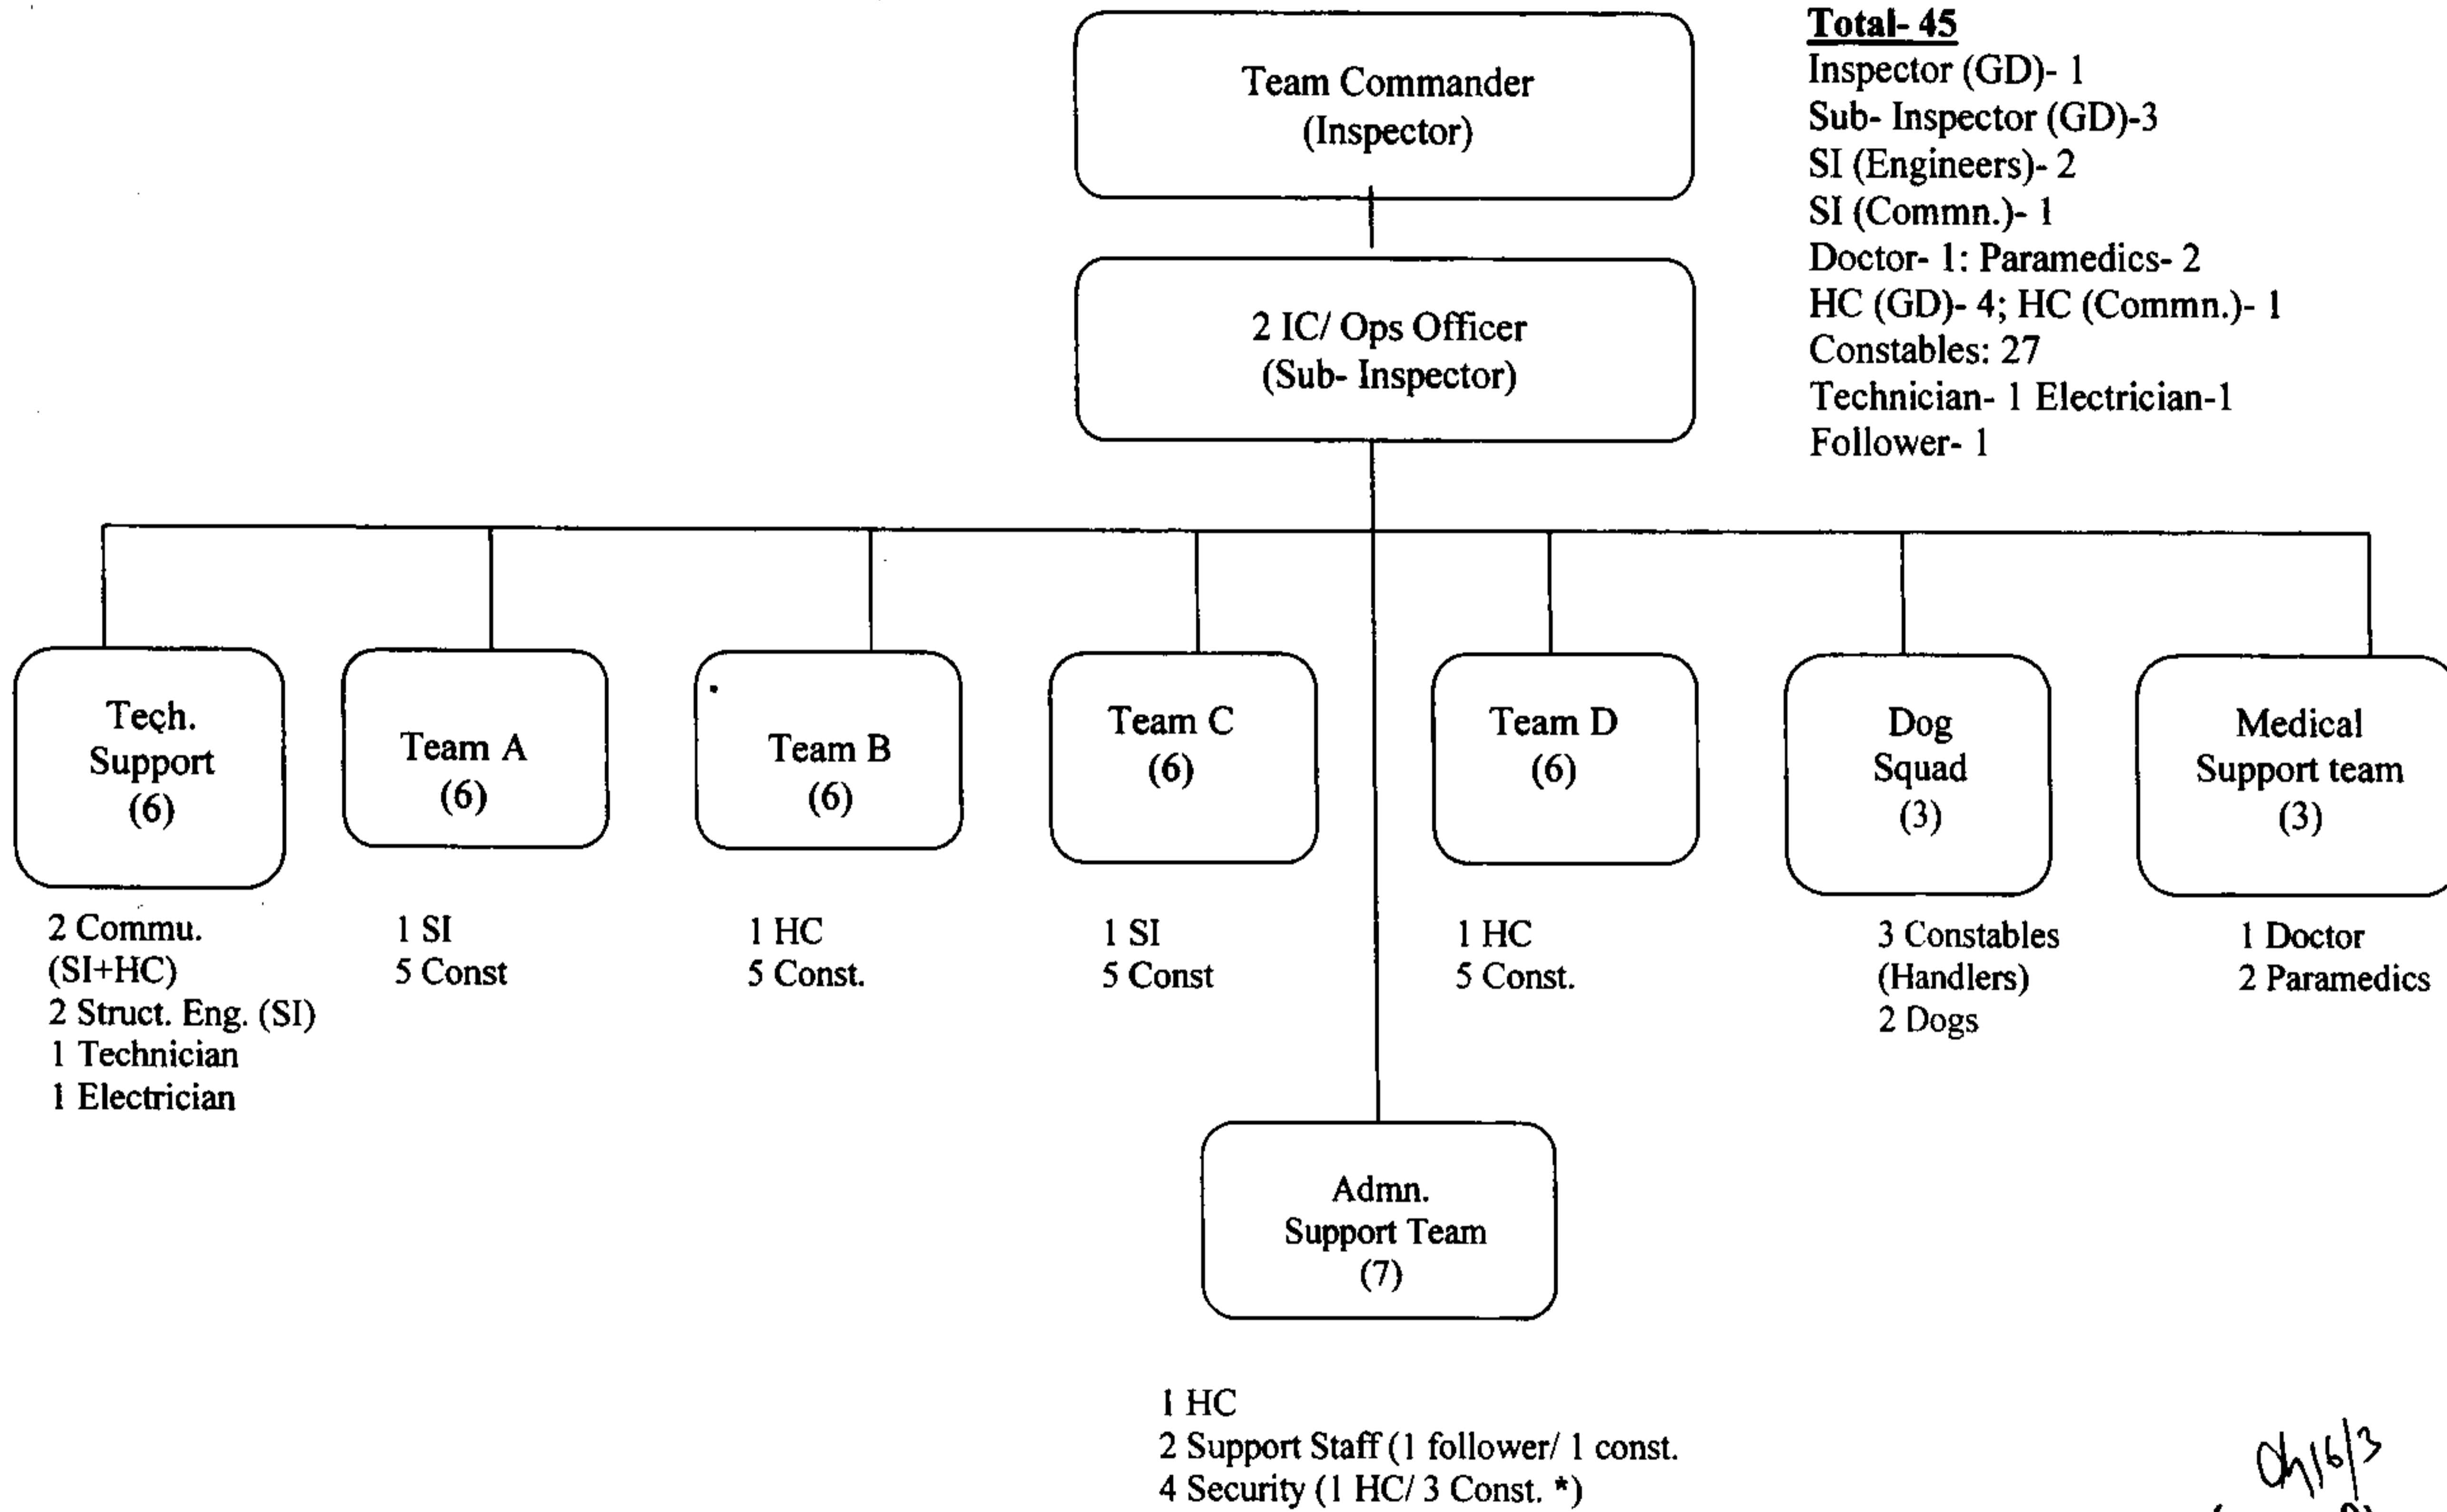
Team Commander
(Inspector)

2 IC/ Ops Officer
(Sub- Inspector)

**Total- 45**
Inspector (GD)- 1
Sub- Inspector (GD)-3
SI (Engineers)- 2
SI (Commn.)- 1
Doctor- 1: Paramedics- 2
HC (GD)- 4; HC (Commn.)- 1
Constables: 27
Technician- 1 Electrician-1
Follower- 1

Tech. Support (6)

2 Commu. (SI+HC)
2 Struct. Eng. (SI)
1 Technician
1 Electrician

Team A (6)

1 SI
5 Const

Team B (6)

1 HC
5 Const.

Team C (6)

1 SI
5 Const

Team D (6)

1 HC
5 Const.

Dog Squad (3)

3 Constables (Handlers)
2 Dogs

Medical Support team (3)

1 Doctor
2 Paramedics

Admn. Support Team (7)

1 HC
2 Support Staff (1 follower/ 1 const.
4 Security (1 HC/ 3 Const. *)

Oh16/3
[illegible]